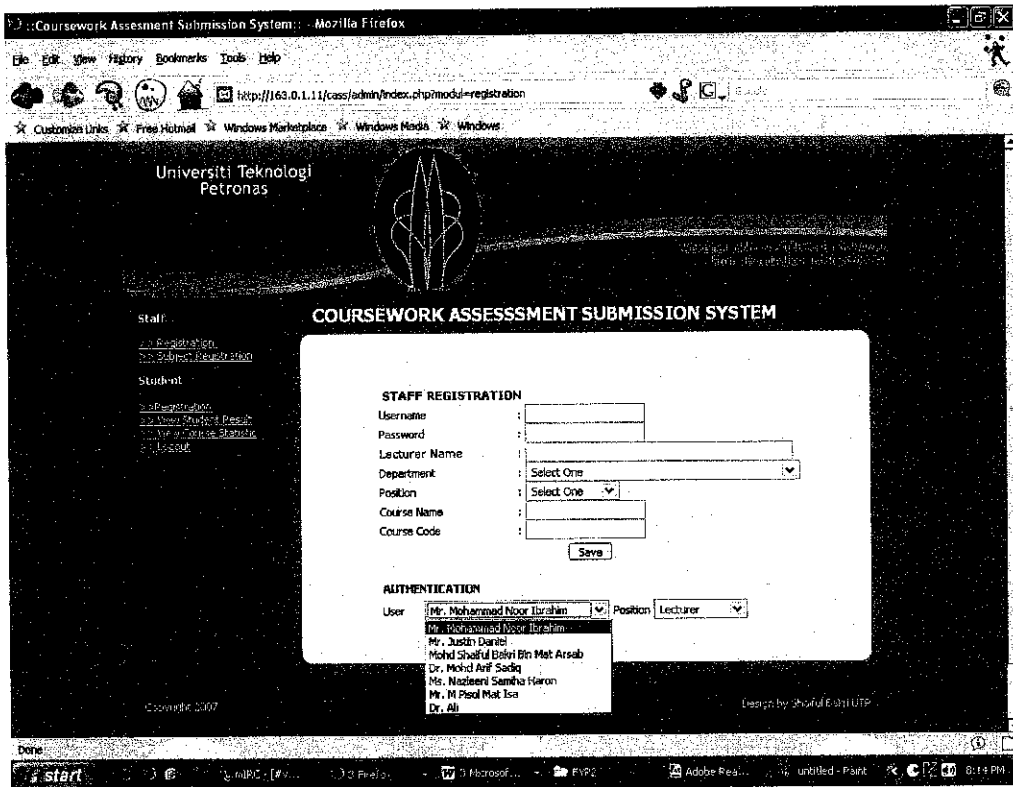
::Coursework Assesment Submission System:: - Mozilla Firefox

File Edit View History Bookmarks Tools Help

http://163.0.1.11/cass/admin/index.php?modul=registration

Customize Links Free Hotmail Windows Marketplace Windows Media Windows

Universiti Teknologi Petronas

COURSEWORK ASSESSSMENT SUBMISSION SYSTEM

Staff

>> Registration
>> Subject Registration

Student

>> Registration
>> View Student Result
>> View Course Statistic
>> Logout

STAFF REGISTRATION

Username :
Password :
Lecturer Name :
Department : Select One
Position : Select One
Course Name :
Course Code :

Save

AUTHENTICATION

User Mr. Mohammad Noor Ibrahim Position Lecturer

Mr. Mohammad Noor Ibrahim
Mr. Justin Daniel
Mohd Shaiful Bakri Bin Mat Arsab
Dr. Mohd Arif Sadiq
Ms. Nazleeni Samiha Haron
Mr. M Pisol Mat Isa
Dr. Ali

Copyright 2007

Design by Shaiful Bakri UTP

Done

start

mIRC - [#V...

3 Firefox

3 Microsof...

FYP2

Adobe Rea...

untitled - Paint

8:14 PM